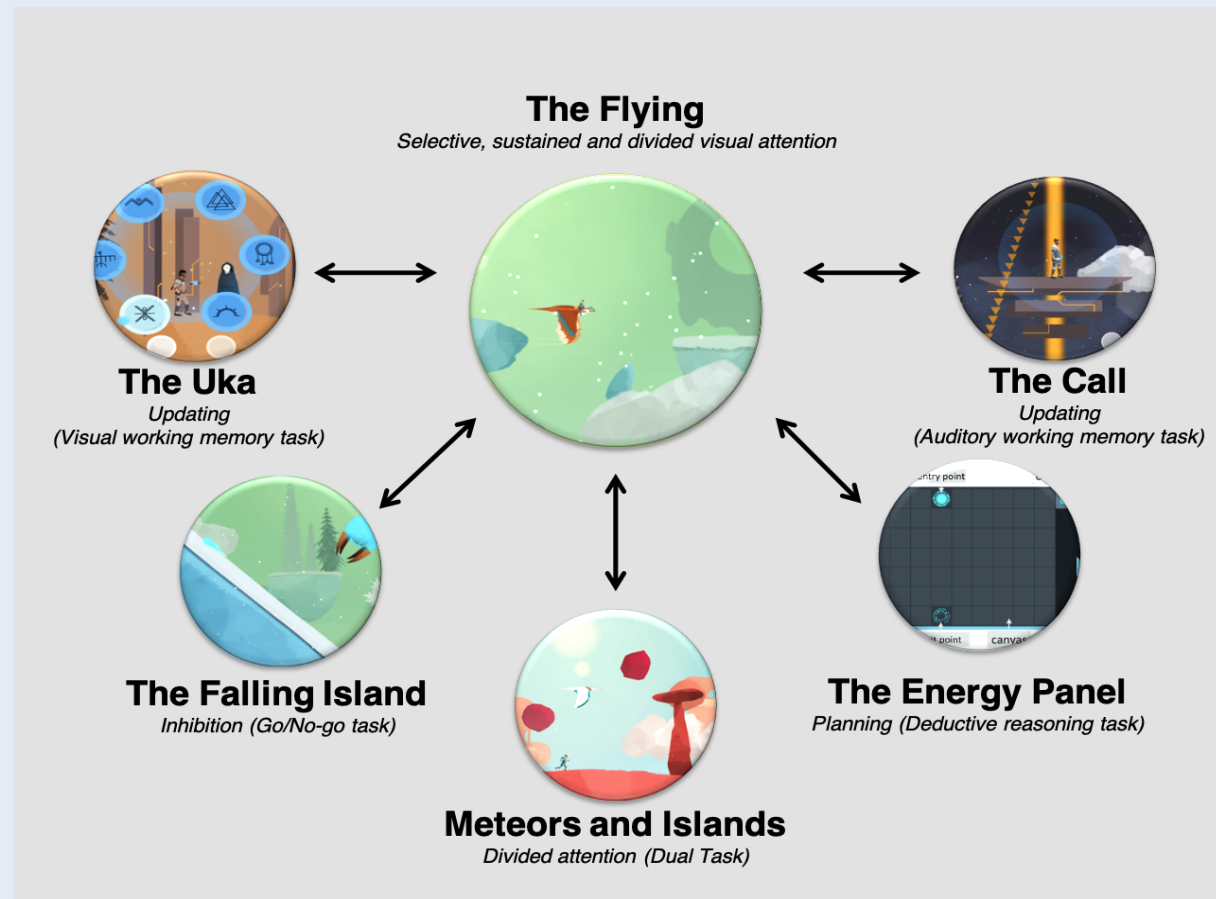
The Flying
Selective, sustained and divided visual attention

The Uka
Updating
(Visual working memory task)

The Call
Updating
(Auditory working memory task)

ntry point

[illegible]t point
canvas

The Falling Island
Inhibition (Go/No-go task)

The Energy Panel
Planning (Deductive reasoning task)

Meteors and Islands
Divided attention (Dual Task)